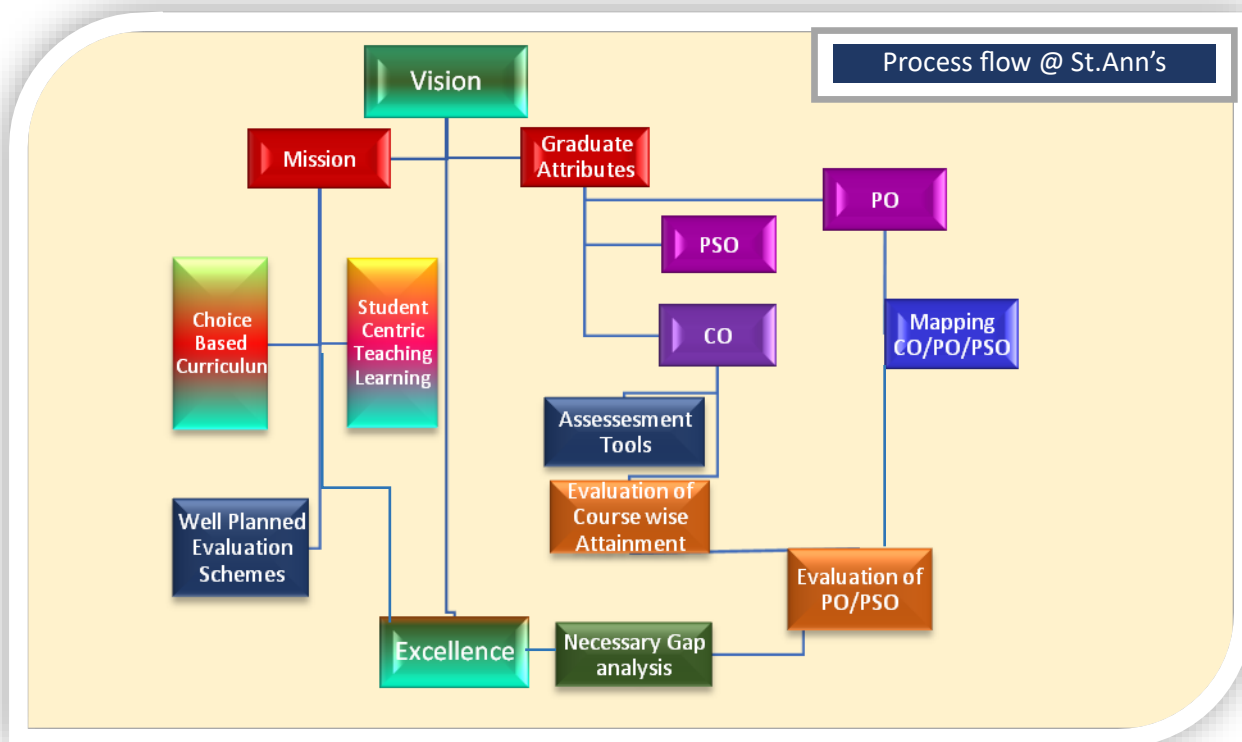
Process flow @ St.Ann's

Vision

Mission

Graduate Attributes

PO

PSO

CO

Choice Based Curriculun

Student Centric Teaching Learning

Mapping CO/PO/PSO

Assessesment Tools

Evaluation of Course wise Attainment

Well Planned Evaluation Schemes

Evaluation of PO/PSO

Excellence

Necessary Gap analysis